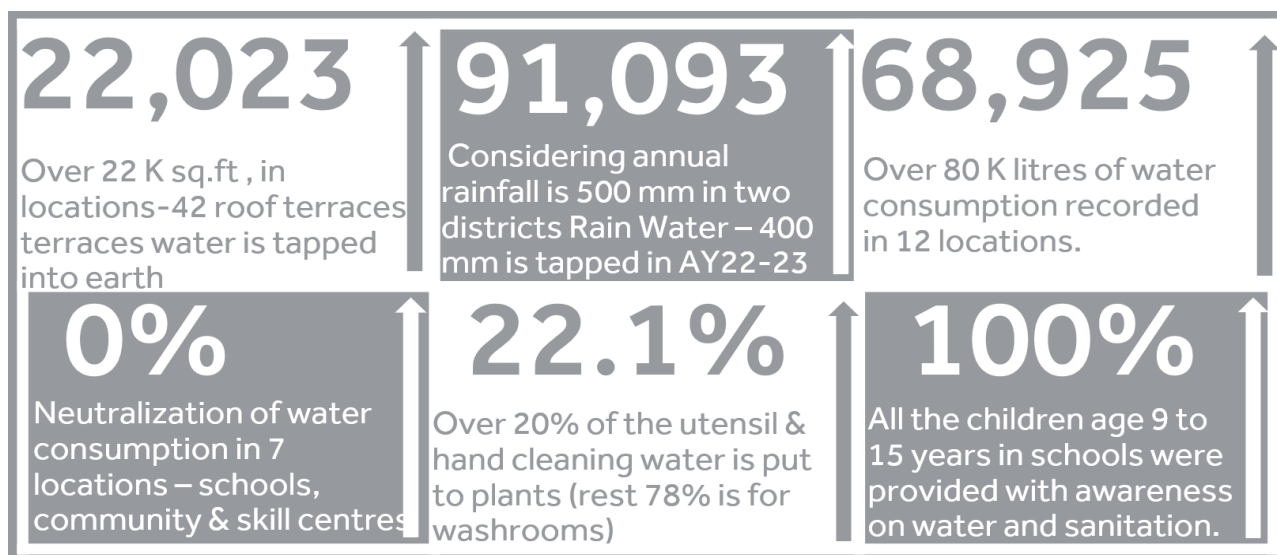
22,023

Over 22 K sq.ft , in locations-42 roof terraces terraces water is tapped into earth

91,093

Considering annual rainfall is 500 mm in two districts Rain Water – 400 mm is tapped in AY22-23

68,925

Over 80 K litres of water consumption recorded in 12 locations.

0%

Neutralization of water consumption in 7 locations – schools, community & skill centres

22.1%

Over 20% of the utensil & hand cleaning water is put to plants (rest 78% is for washrooms)

100%

All the children age 9 to 15 years in schools were provided with awareness on water and sanitation.